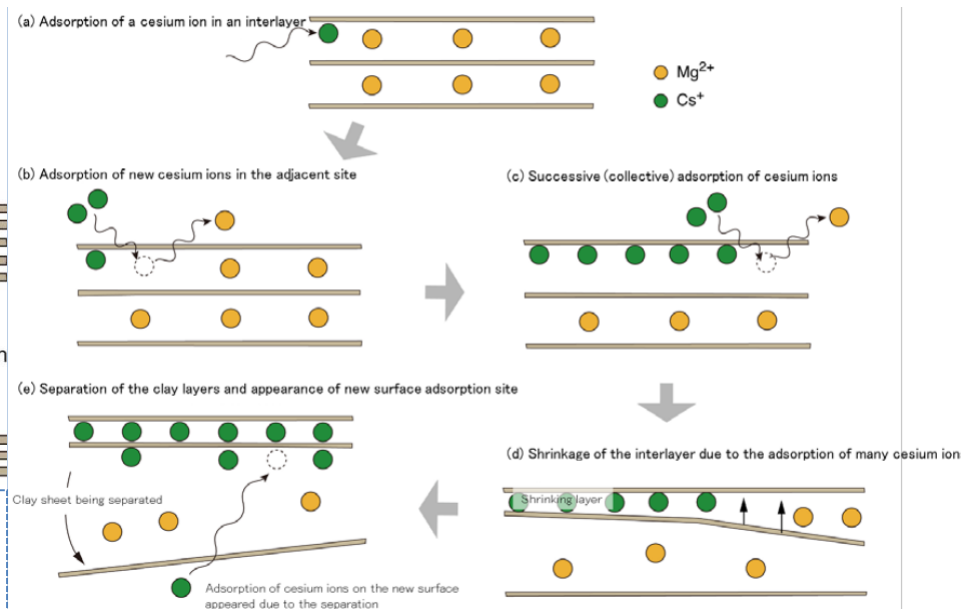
(a) Adsorption of a cesium ion in an interlayer

Mg$^{2+}$
Cs$^{+}$

(b) Adsorption of new cesium ions in the adjacent site

(c) Successive (collective) adsorption of cesium ions

(e) Separation of the clay layers and appearance of new surface adsorption site

(d) Shrinkage of the interlayer due to the adsorption of many cesium ion

Clay sheet being separated

Shrinking layer

Adsorption of cesium ions on the new surface appeared due to the separation

n